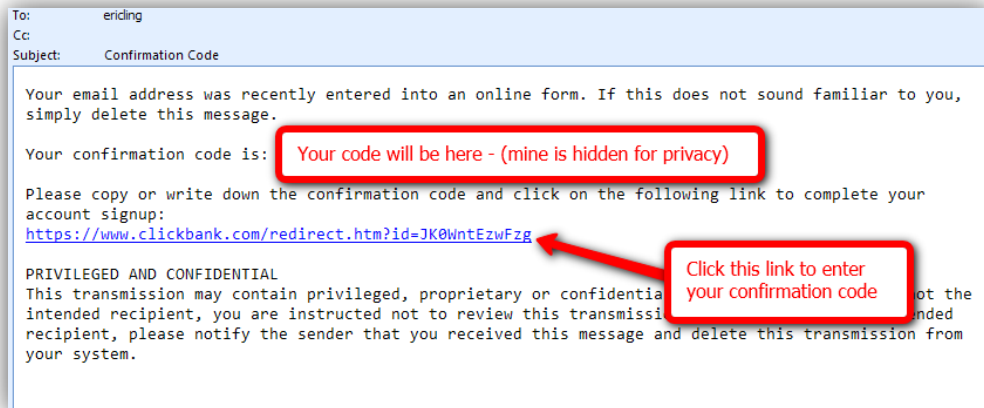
To: ericling
Cc:
Subject: Confirmation Code

Your email address was recently entered into an online form. If this does not sound familiar to you, simply delete this message.

Your confirmation code is: Your code will be here - (mine is hidden for privacy)

Please copy or write down the confirmation code and click on the following link to complete your account signup:
https://www.clickbank.com/redirect.htm?id=JK0WntEzwFzg

Click this link to enter your confirmation code

PRIVILEGED AND CONFIDENTIAL
This transmission may contain privileged, proprietary or confidentia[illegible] not the intended recipient, you are instructed not to review this transmissi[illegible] ended recipient, please notify the sender that you received this message and delete this transmission from your system.